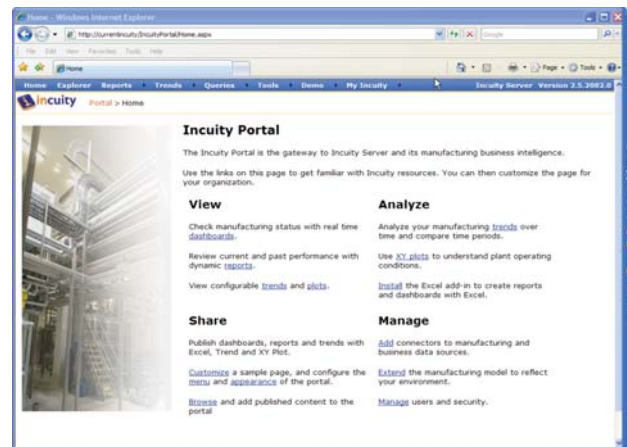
Home - Windows Internet Explorer

http://currentincuity/IncuityPortal/Home.aspx

Google

File Edit View Favorites Tools Help

Home

Page Tools

Home Explorer Reports Trends Queries Tools Demo My Incuity

Incuity Server Version 3.5.2082.0

incuity Portal > Home

Incuity Portal

The Incuity Portal is the gateway to Incuity Server and its manufacturing business intelligence.

Use the links on this page to get familiar with Incuity resources. You can then customize the page for your organization.

View

Check manufacturing status with real time dashboards.

Review current and past performance with dynamic reports.

View configurable trends and plots.

Analyze

Analyze your manufacturing trends over time and compare time periods.

Use XY plots to understand plant operating conditions.

Install the Excel add-in to create reports and dashboards with Excel.

Share

Publish dashboards, reports and trends with Excel, Trend and XY Plot.

Customize a sample page, and configure the menu and appearance of the portal.

Browse and add published content to the portal

Manage

Add connectors to manufacturing and business data sources.

Extend the manufacturing model to reflect your environment.

Manage users and security.